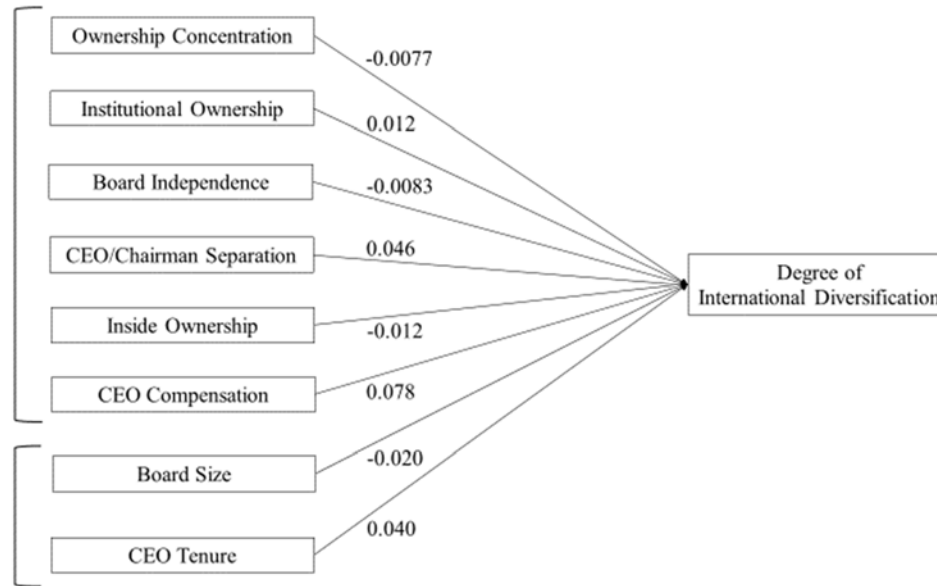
Ownership Concentration
-0.0077
Institutional Ownership
0.012
Board Independence
-0.0083
CEO/Chairman Separation
0.046
Inside Ownership
-0.012
CEO Compensation
0.078
Board Size
-0.020
CEO Tenure
0.040
Degree of International Diversification